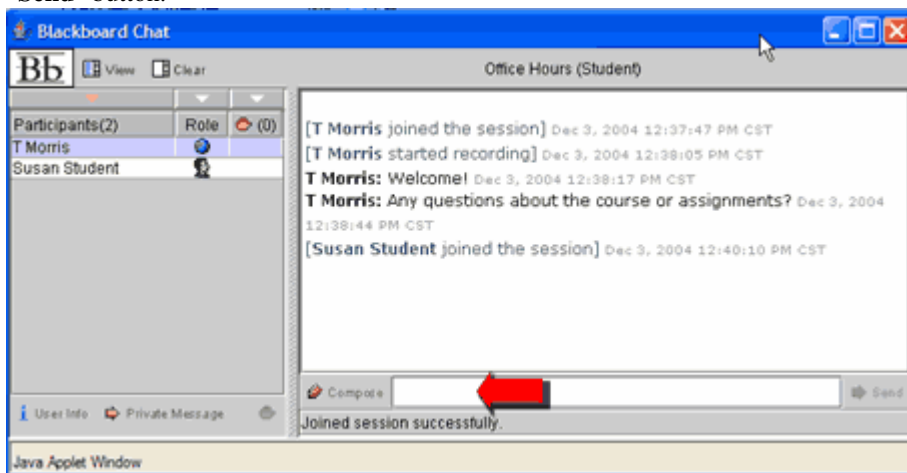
Send" button.

Blackboard Chat

Bb View Clear

Office Hours (Student)

| Participants(2) | Role | (0) |
|---|---|---|
| T Morris | | |
| Susan Student | | |

[T Morris joined the session] Dec 3, 2004 12:37:47 PM CST
[T Morris started recording] Dec 3, 2004 12:38:05 PM CST
T Morris: Welcome! Dec 3, 2004 12:38:17 PM CST
T Morris: Any questions about the course or assignments? Dec 3, 2004 12:38:44 PM CST
[Susan Student joined the session] Dec 3, 2004 12:40:10 PM CST

Compose

Send

User Info Private Message

Joined session successfully.

Java Applet Window